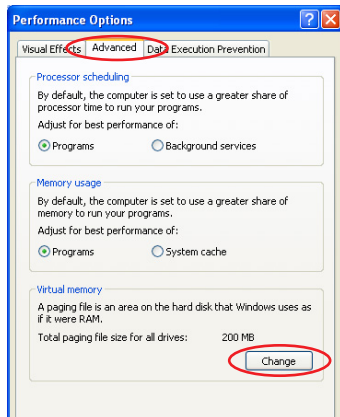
Performance Options

Visual Effects | Advanced | Data Execution Prevention

Processor scheduling

By default, the computer is set to use a greater share of processor time to run your programs.

Adjust for best performance of:

Programs

Background services

Memory usage

By default, the computer is set to use a greater share of memory to run your programs.

Adjust for best performance of:

Programs

System cache

Virtual memory

A paging file is an area on the hard disk that Windows uses as if it were RAM.

Total paging file size for all drives: 200 MB

Change